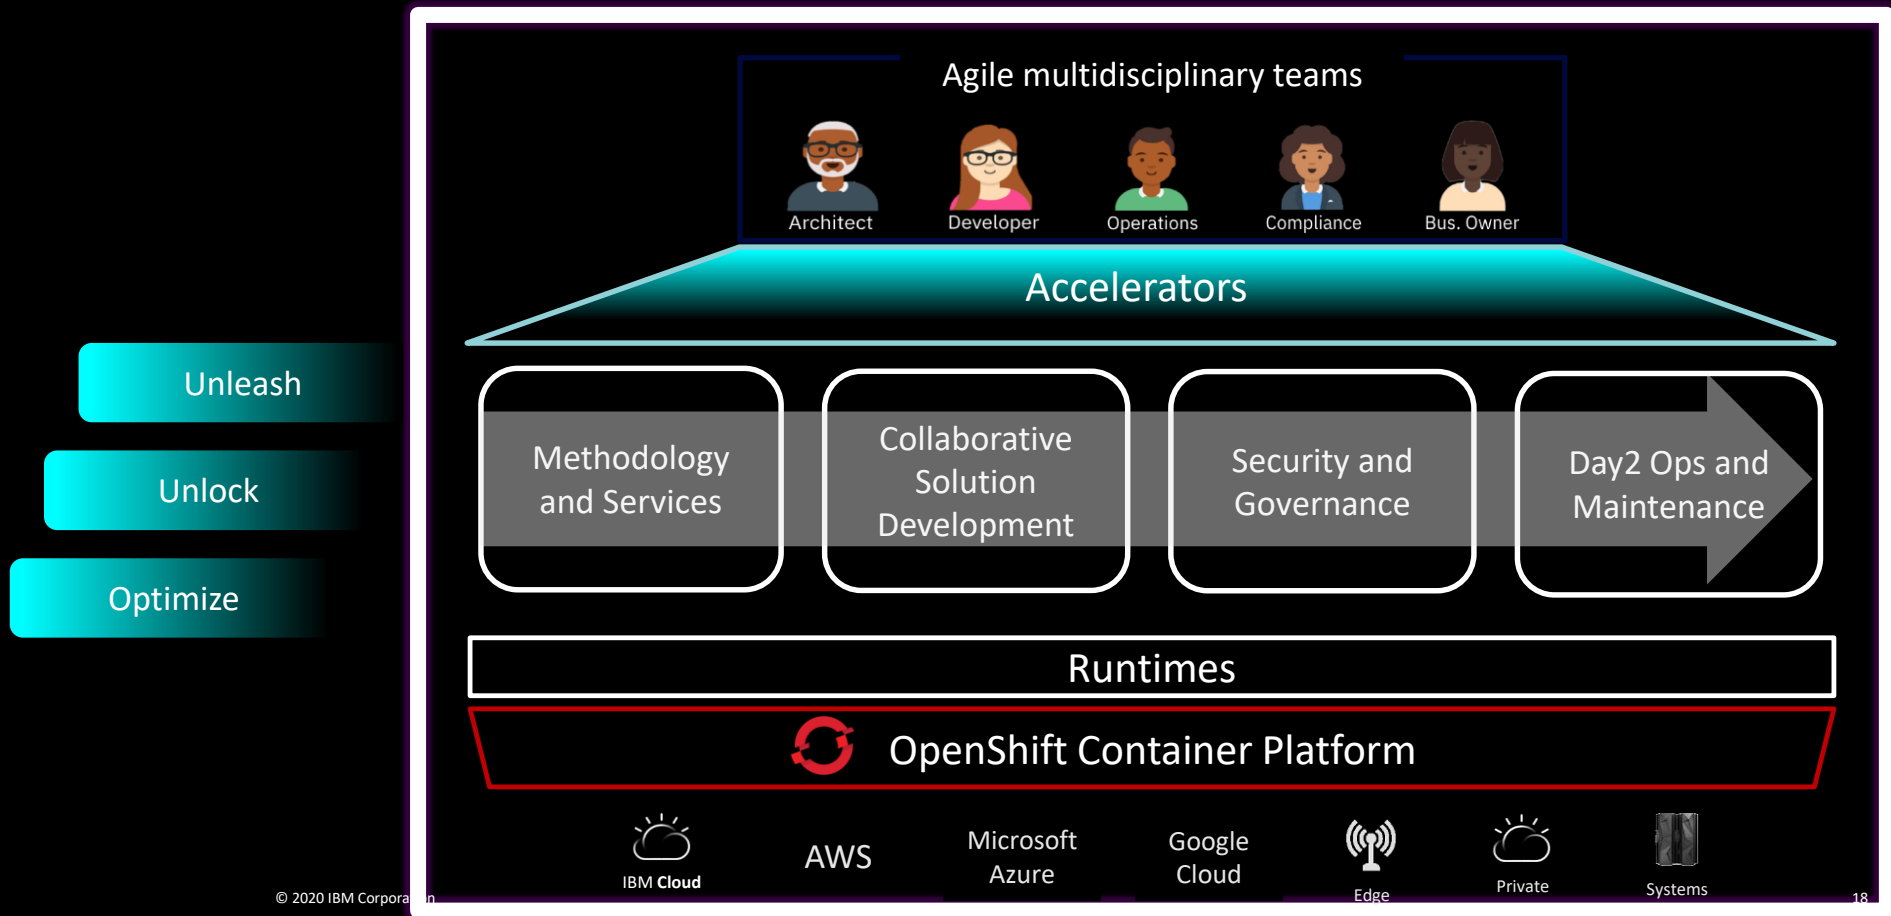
Agile multidisciplinary teams

Architect Developer Operations Compliance Bus. Owner

Accelerators

Unleash

Unlock

Optimize

Methodology and Services

Collaborative Solution Development

Security and Governance

Day2 Ops and Maintenance

Runtimes

OpenShift Container Platform

IBM Cloud

AWS

Microsoft Azure

Google Cloud

Edge

Private

Systems

© 2020 IBM Corpora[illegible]n

18